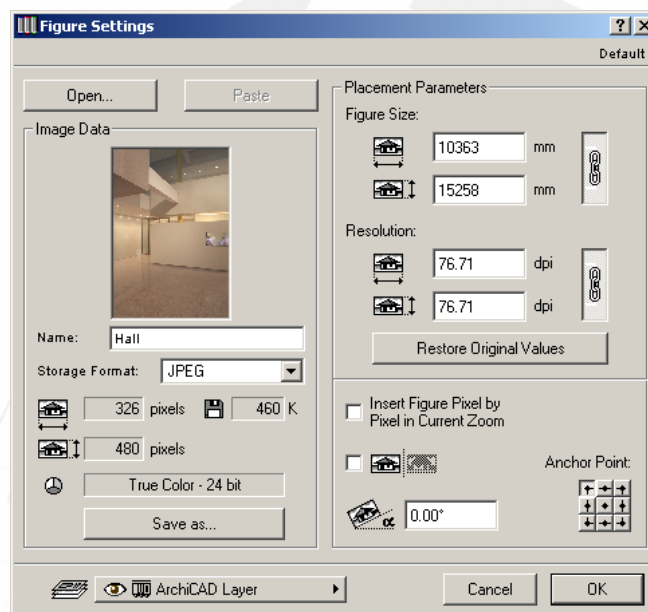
Figure Settings

? X

Default

Open...

Paste

Image Data

Name: Hall

Storage Format: JPEG

326 pixels

460 K

480 pixels

True Color - 24 bit

Save as...

Placement Parameters

Figure Size:

10363 mm

15258 mm

Resolution:

76.71 dpi

76.71 dpi

Restore Original Values

Insert Figure Pixel by Pixel in Current Zoom

Anchor Point:

0.00°

ArchiCAD Layer

Cancel

OK